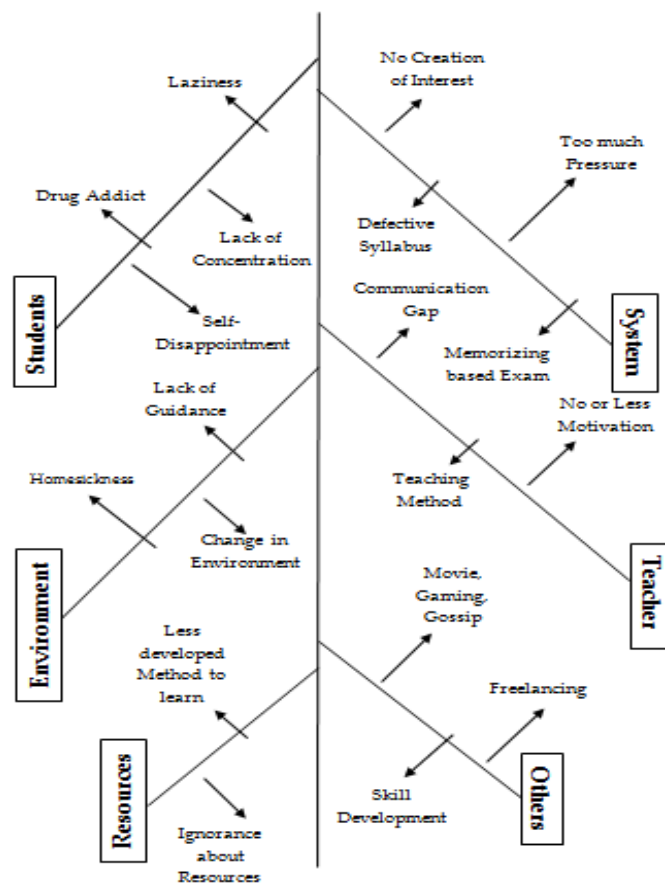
Laziness

Drug Addict

Lack of Concentration

Self-Disappointment

Students

Lack of Guidance

Homesickness

Change in Environment

Environment

Less developed Method to learn

Resources

Ignorance about Resources

No Creation of Interest

Too much Pressure

Defective Syllabus

Communication Gap

Memorizing based Exam

System

No or Less Motivation

Teaching Method

Teacher

Movie, Gaming, Gossip

Freelancing

Skill Development

Others